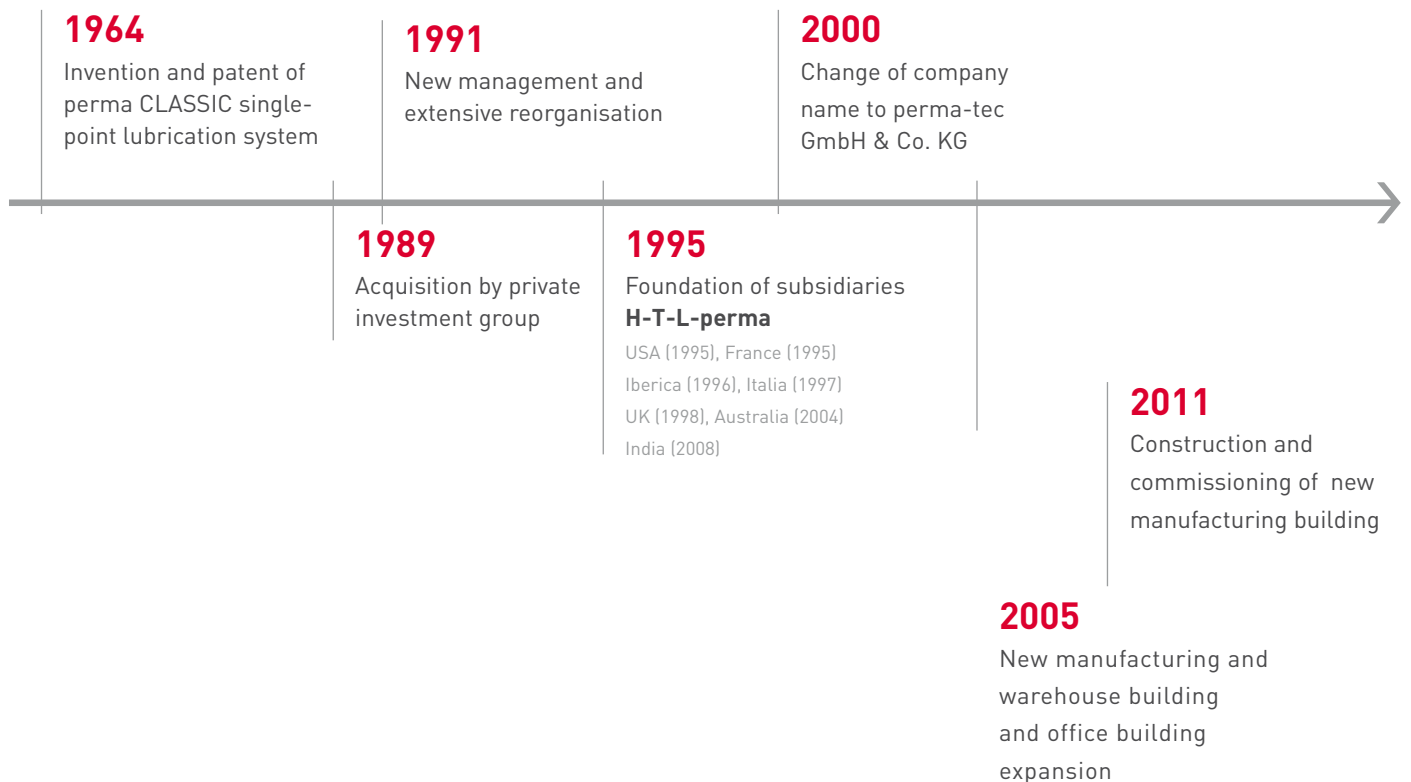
1964
Invention and patent of perma CLASSIC single-point lubrication system

1989
Acquisition by private investment group

1991
New management and extensive reorganisation

1995
Foundation of subsidiaries
**H-T-L-perma**
USA (1995), France (1995)
Iberica (1996), Italia (1997)
UK (1998), Australia (2004)
India (2008)

2000
Change of company name to perma-tec GmbH & Co. KG

2005
New manufacturing and warehouse building and office building expansion

2011
Construction and commissioning of new manufacturing building